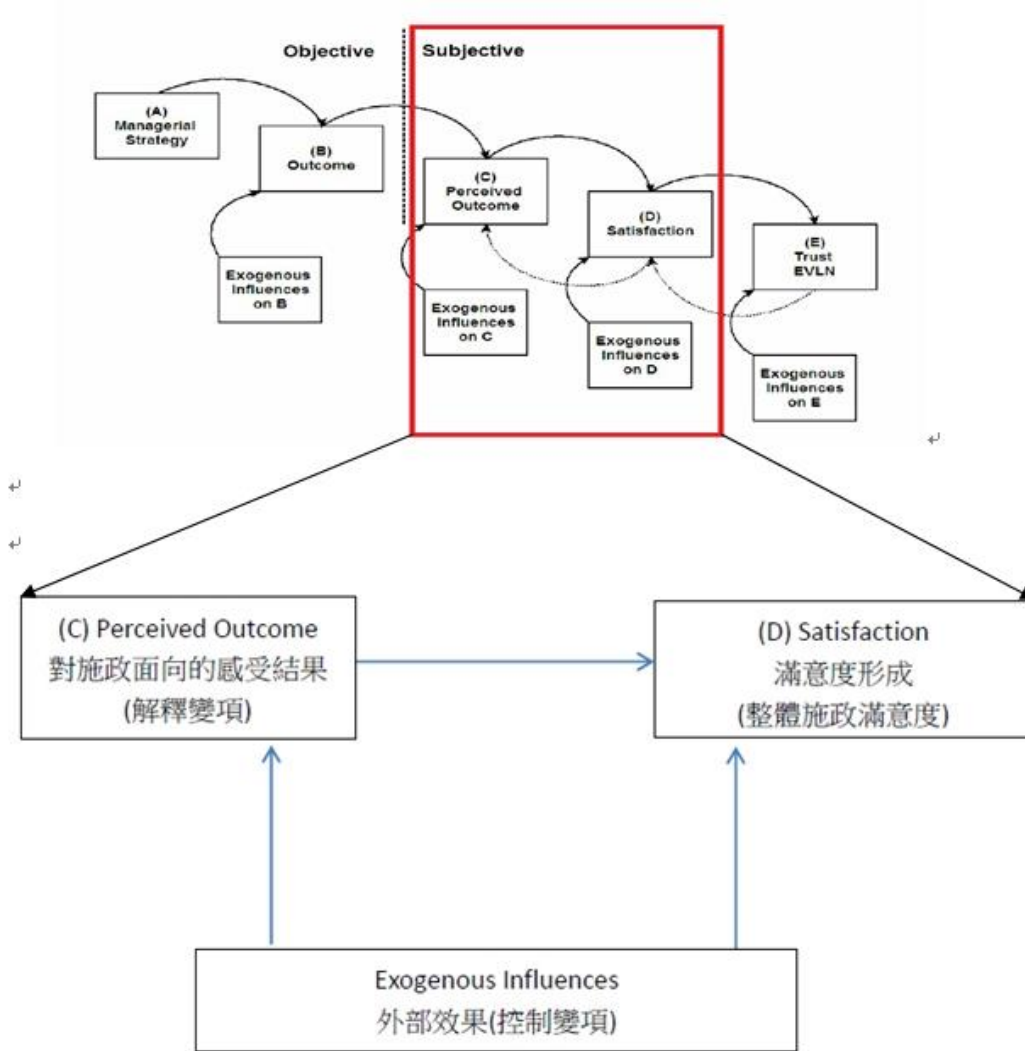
Objective

Subjective

(A) Managerial Strategy

(B) Outcome

(C) Perceived Outcome

(D) Satisfaction

(E) Trust EVLN

Exogenous Influences on B

Exogenous Influences on C

Exogenous Influences on D

Exogenous Influences on E

(C) Perceived Outcome
對施政面向的感受結果
(解釋變項)

(D) Satisfaction
滿意度形成
(整體施政滿意度)

Exogenous Influences
外部效果(控制變項)